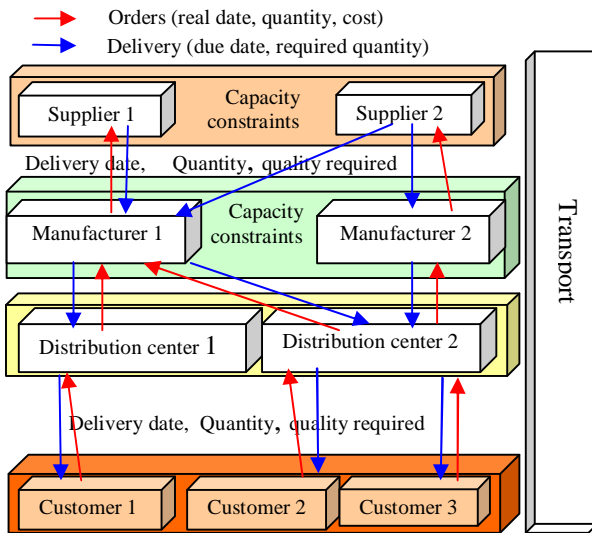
Orders (real date, quantity, cost)
Delivery (due date, required quantity)

Supplier 1
Capacity constraints
Supplier 2

Delivery date, Quantity, quality required

Manufacturer 1
Capacity constraints
Manufacturer 2

Distribution center 1
Distribution center 2

Delivery date, Quantity, quality required

Customer 1
Customer 2
Customer 3

Transport